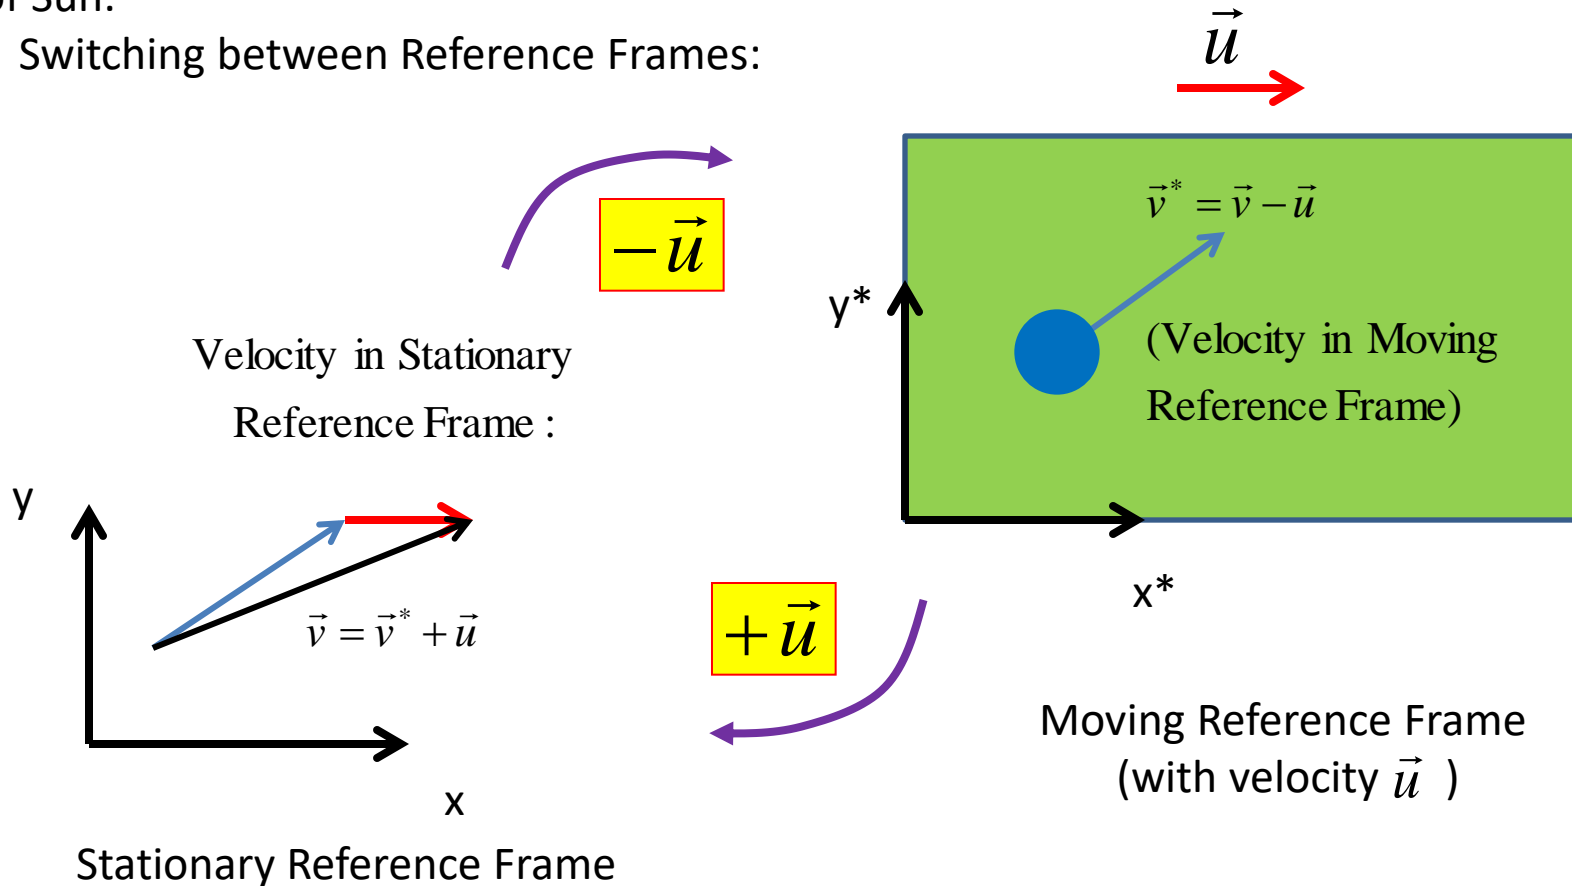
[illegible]
Switching between Reference Frames:

$\vec{u}$

$-\vec{u}$

$\vec{v}^* = \vec{v} - \vec{u}$

y*

(Velocity in Moving Reference Frame)

Velocity in Stationary Reference Frame :

y

$\vec{v} = \vec{v}^* + \vec{u}$

$+\vec{u}$

x*

Moving Reference Frame (with velocity $\vec{u}$ )

x

Stationary Reference Frame